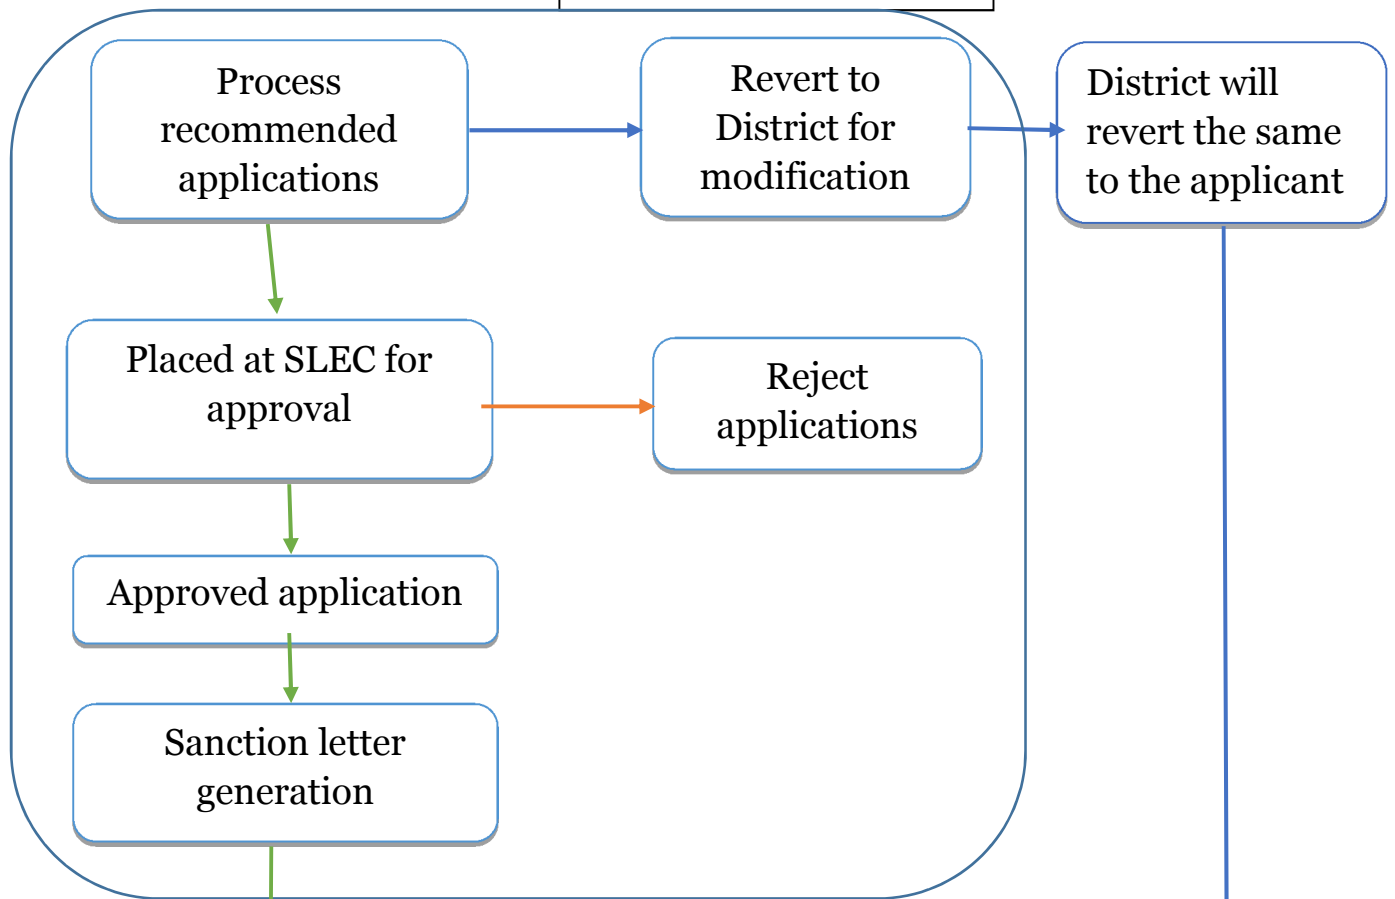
Process recommended applications

Revert to District for modification

District will revert the same to the applicant

Placed at SLEC for approval

Reject applications

Approved application

Sanction letter generation